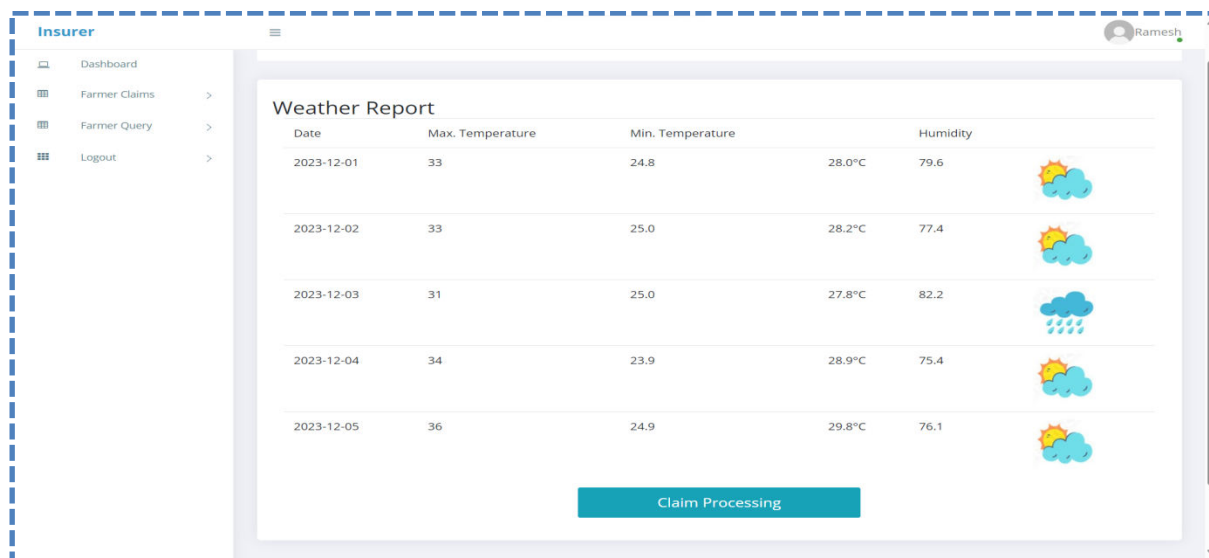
Insurer

Ramesh

Dashboard

Farmer Claims >

Farmer Query >

Logout >

Weather Report

| Date | Max. Temperature | Min. Temperature | | Humidity |
|---|---|---|---|---|
| 2023-12-01 | 33 | 24.8 | 28.0°C | 79.6 |
| 2023-12-02 | 33 | 25.0 | 28.2°C | 77.4 |
| 2023-12-03 | 31 | 25.0 | 27.8°C | 82.2 |
| 2023-12-04 | 34 | 23.9 | 28.9°C | 75.4 |
| 2023-12-05 | 36 | 24.9 | 29.8°C | 76.1 |

Claim Processing